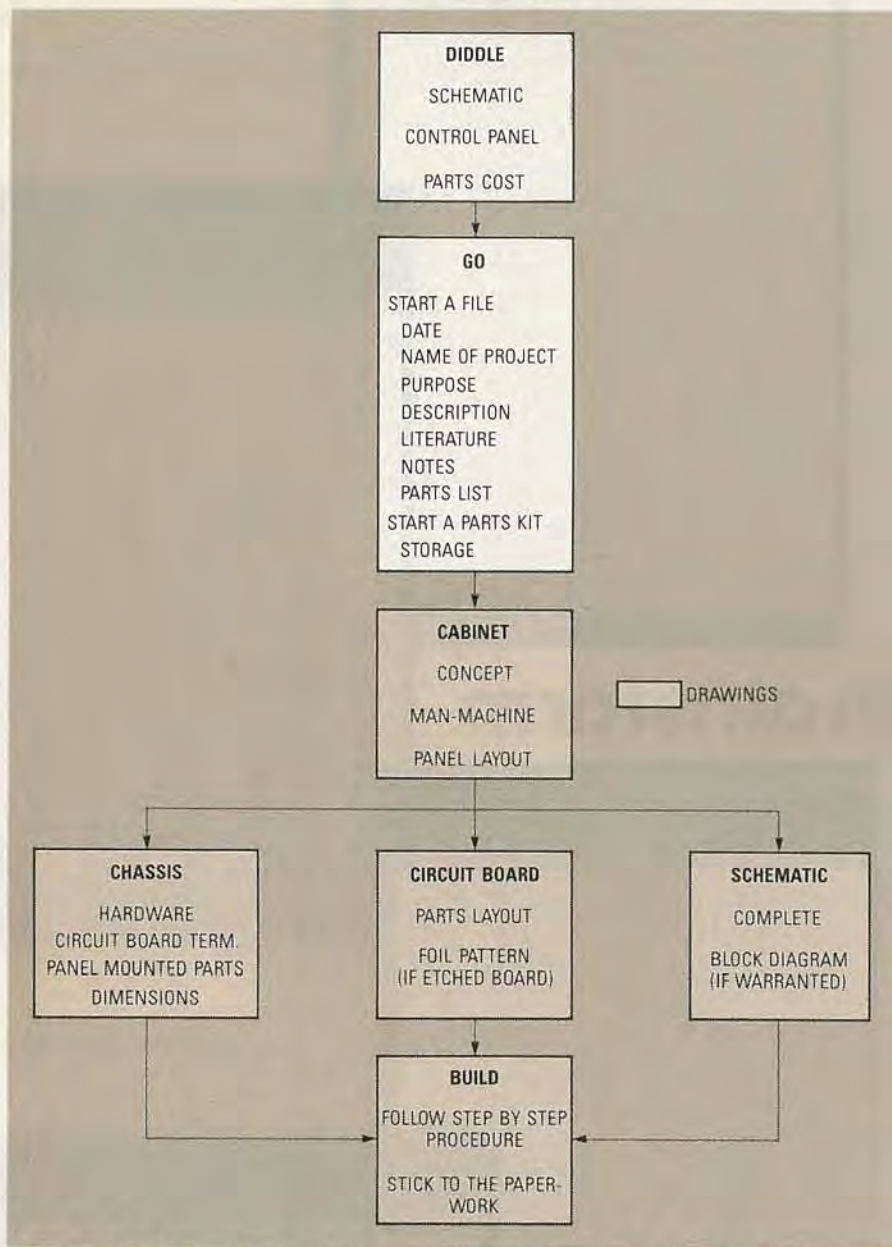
DIDDLE
SCHEMATIC
CONTROL PANEL
PARTS COST

GO
START A FILE
DATE
NAME OF PROJECT
PURPOSE
DESCRIPTION
LITERATURE
NOTES
PARTS LIST
START A PARTS KIT
STORAGE

CABINET
CONCEPT
MAN-MACHINE
PANEL LAYOUT

DRAWINGS

CHASSIS
HARDWARE
CIRCUIT BOARD TERM.
PANEL MOUNTED PARTS
DIMENSIONS

CIRCUIT BOARD
PARTS LAYOUT
FOIL PATTERN (IF ETCHED BOARD)

SCHEMATIC
COMPLETE
BLOCK DIAGRAM (IF WARRANTED)

BUILD
FOLLOW STEP BY STEP PROCEDURE
STICK TO THE PAPERWORK